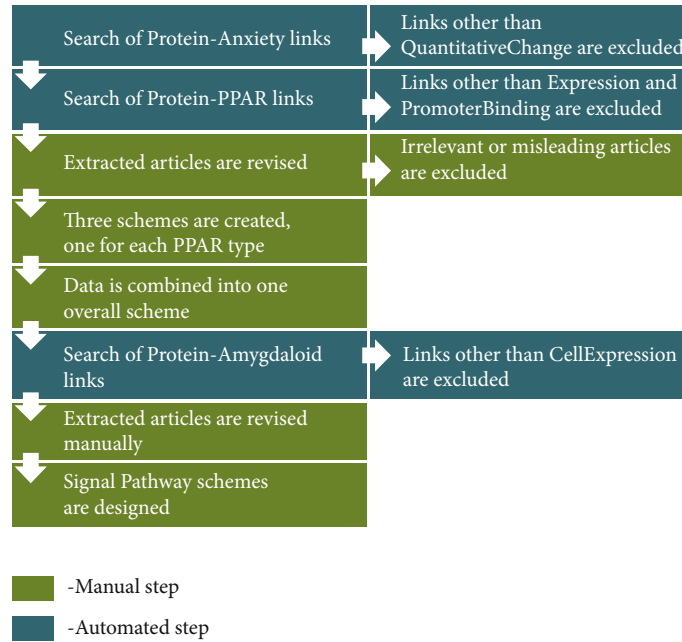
Search of Protein-Anxiety links

Links other than QuantitativeChange are excluded

Search of Protein-PPAR links

Links other than Expression and PromoterBinding are excluded

Extracted articles are revised

Irrelevant or misleading articles are excluded

Three schemes are created, one for each PPAR type

Data is combined into one overall scheme

Search of Protein-Amygdaloid links

Links other than CellExpression are excluded

Extracted articles are revised manually

Signal Pathway schemes are designed

-Manual step

-Automated step